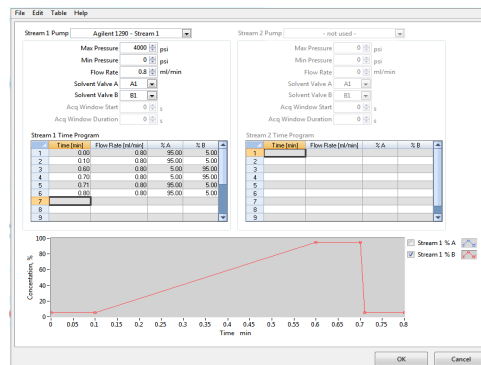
File Edit Table Help

Stream 1 Pump Agilent 1290 - Stream 1

Max Pressure 4000 psi
Min Pressure 0 psi
Flow Rate 0.8 ml/min
Solvent Valve A A1
Solvent Valve B B1
Acq Window Start 0 s
Acq Window Duration 0 s

Stream 1 Time Program

| | Time [min] | Flow Rate [ml/min] | % A | % B |
|---|---|---|---|---|
| 1 | 0.00 | 0.80 | 95.00 | 5.00 |
| 2 | 0.10 | 0.80 | 95.00 | 5.00 |
| 3 | 0.60 | 0.80 | 5.00 | 95.00 |
| 4 | 0.70 | 0.80 | 5.00 | 95.00 |
| 5 | 0.71 | 0.80 | 95.00 | 5.00 |
| 6 | 0.80 | 0.80 | 95.00 | 5.00 |
| 7 | | | | |
| 8 | | | | |
| 9 | | | | |

Stream 2 Pump - not used -

Max Pressure 0 psi
Min Pressure 0 psi
Flow Rate 0 ml/min
Solvent Valve A A1
Solvent Valve B B1
Acq Window Start 0 s
Acq Window Duration 0 s

Stream 2 Time Program

| | Time [min] | Flow Rate [ml/min] | % A | % B |
|---|---|---|---|---|
| 1 | | | | |
| 2 | | | | |
| 3 | | | | |
| 4 | | | | |
| 5 | | | | |
| 6 | | | | |
| 7 | | | | |
| 8 | | | | |
| 9 | | | | |

100
80
60
40
20
0
Concentration %
0 0.05 0.1 0.15 0.2 0.25 0.3 0.35 0.4 0.45 0.5 0.55 0.6 0.65 0.7 0.75 0.8
Time min

Stream 1 % A
Stream 1 % B

OK Cancel